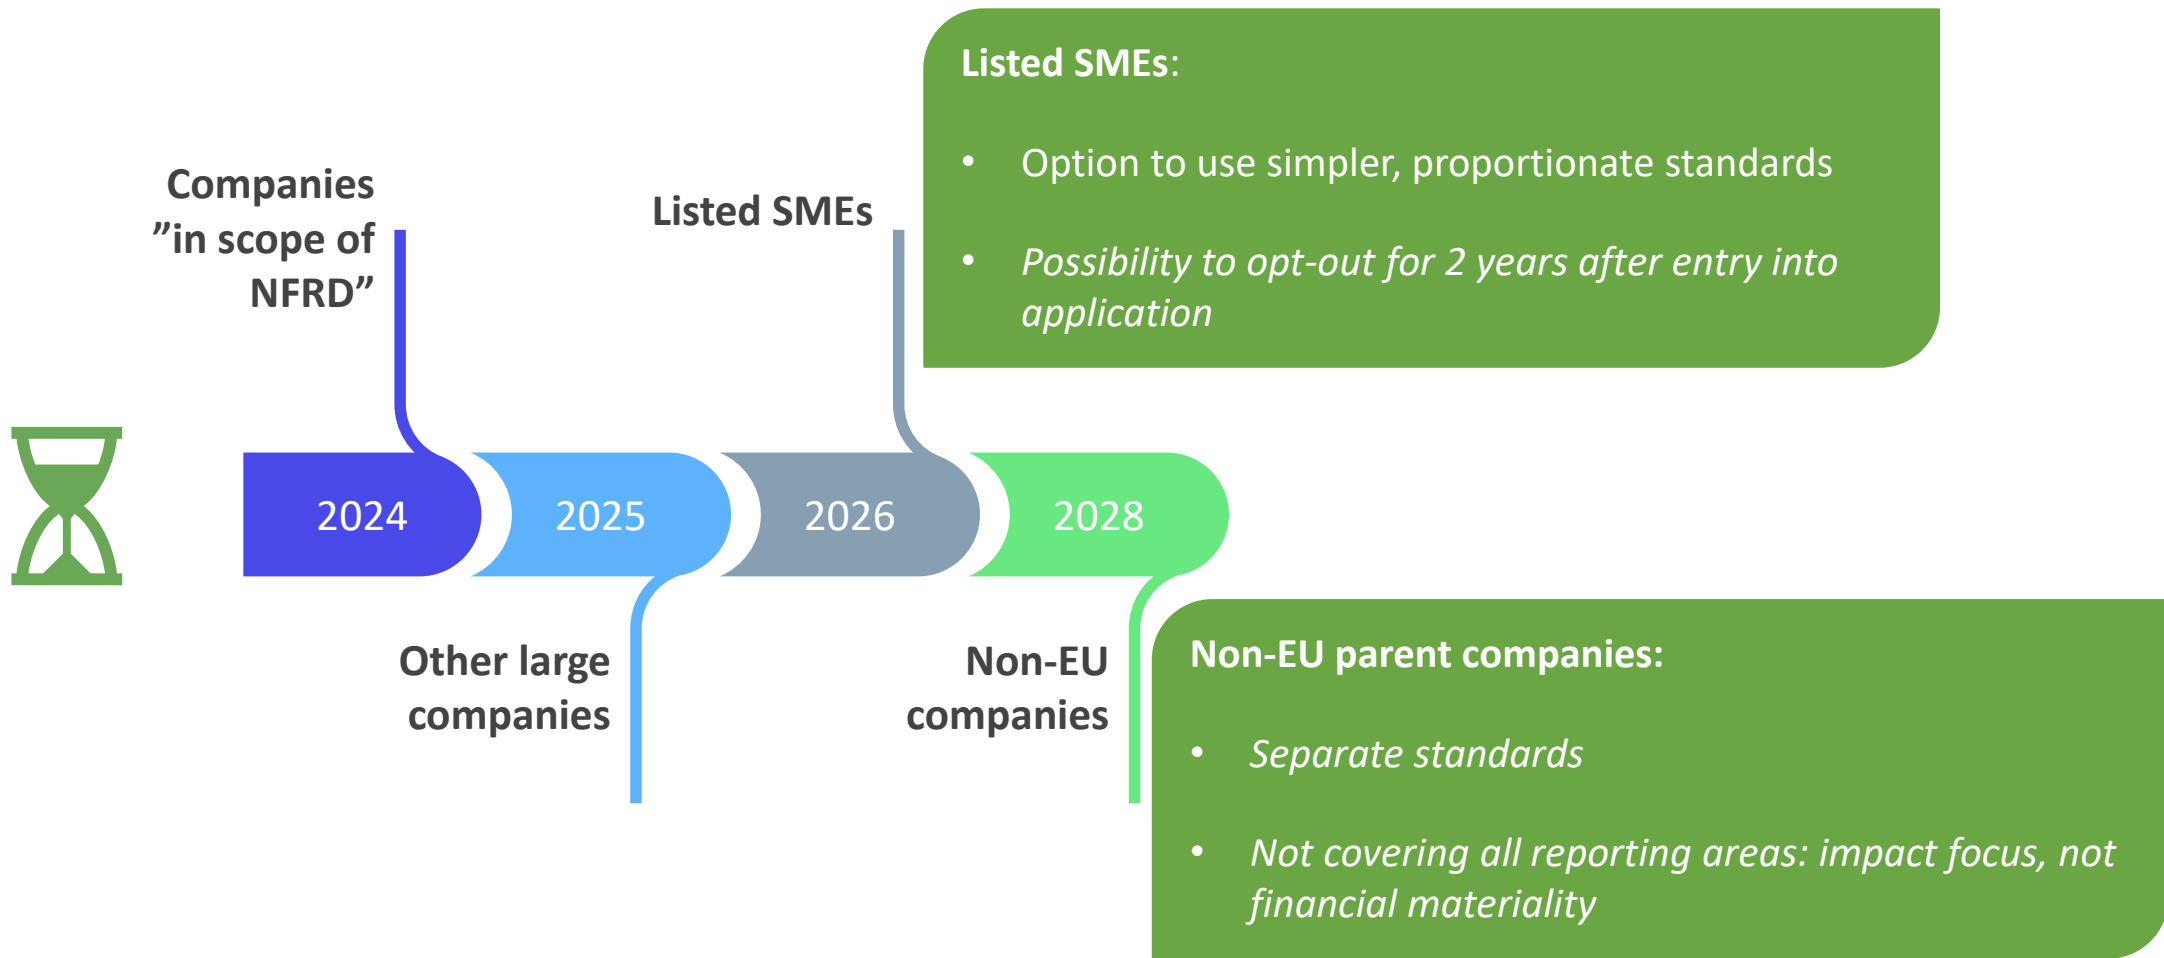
Companies ”in scope of NFRD”

Listed SMEs

Listed SMEs:

• Option to use simpler, proportionate standards

• *Possibility to opt-out for 2 years after entry into application*

2024

2025

2026

2028

Other large companies

Non-EU companies

Non-EU parent companies:

• *Separate standards*

• *Not covering all reporting areas: impact focus, not financial materiality*